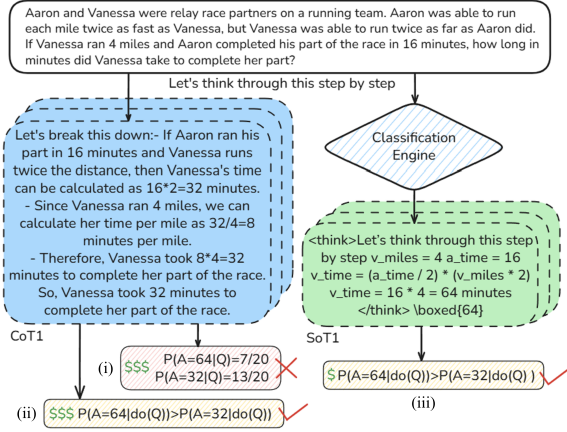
Aaron and Vanessa were relay race partners on a running team. Aaron was able to run each mile twice as fast as Vanessa, but Vanessa was able to run twice as far as Aaron did. If Vanessa ran 4 miles and Aaron completed his part of the race in 16 minutes, how long in minutes did Vanessa take to complete her part?

Let's think through this step by step

Let's break this down:- If Aaron ran his part in 16 minutes and Vanessa runs twice the distance, then Vanessa's time can be calculated as 16*2=32 minutes.
- Since Vanessa ran 4 miles, we can calculate her time per mile as 32/4=8 minutes per mile.
- Therefore, Vanessa took 8*4=32 minutes to complete her part of the race.
So, Vanessa took 32 minutes to complete her part of the race.

CoT1

Classification Engine

<think>Let's think through this step by step v_miles = 4 a_time = 16
v_time = (a_time / 2) * (v_miles * 2)
v_time = 16 * 4 = 64 minutes
</think> \boxed{64}

SoT1

(i) $$$ P(A=64|Q)=7/20
P(A=32|Q)=13/20

(ii) $$$ P(A=64|do(Q))>P(A=32|do(Q))

$ P(A=64|do(Q))>P(A=32|do(Q) )

(iii)